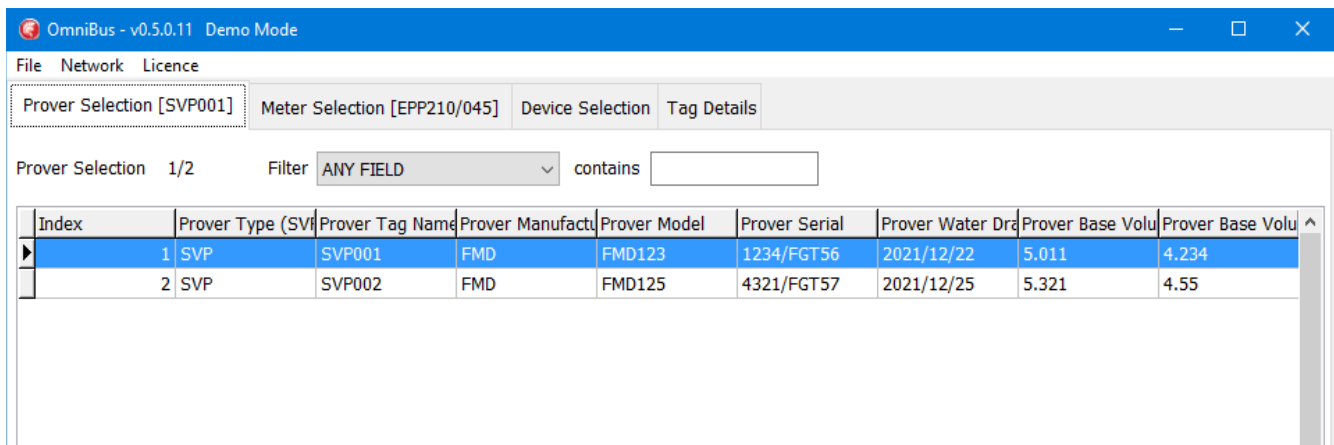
OmniBus - v0.5.0.11 Demo Mode

File Network Licence

Prover Selection [SVP001] | Meter Selection [EPP210/045] | Device Selection | Tag Details

Prover Selection 1/2 Filter ANY FIELD contains

| Index | Prover Type (SVI | Prover Tag Name | Prover Manufactu | Prover Model | Prover Serial | Prover Water Dra | Prover Base Volu | Prover Base Volu |
|---|---|---|---|---|---|---|---|---|
| 1 | SVP | SVP001 | FMD | FMD123 | 1234/FGT56 | 2021/12/22 | 5.011 | 4.234 |
| 2 | SVP | SVP002 | FMD | FMD125 | 4321/FGT57 | 2021/12/25 | 5.321 | 4.55 |